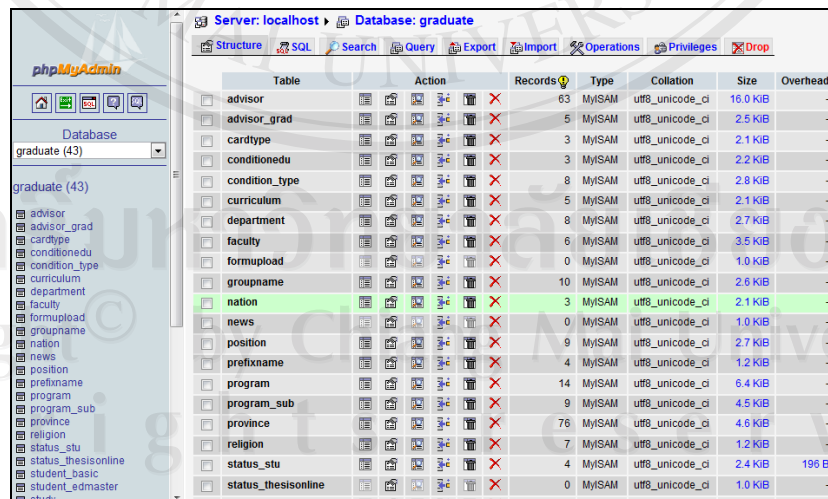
phpMyAdmin

Database
graduate (43)

graduate (43)

advisor
advisor_grad
cardtype
conditionedu
condition_type
curriculum
department
faculty
formupload
groupname
nation
news
position
prefixname
program
program_sub
province
religion
status_stu
status_thesisonline
student_basic
student_edmaster
study

Server: localhost ▸ Database: graduate

Structure | SQL | Search | Query | Export | Import | Operations | Privileges | Drop

| | Table | Action | Records | Type | Collation | Size | Overhead |
|---|---|---|---|---|---|---|---|
| | advisor | | 63 | MyISAM | utf8_unicode_ci | 16.0 KiB | - |
| | advisor_grad | | 5 | MyISAM | utf8_unicode_ci | 2.5 KiB | - |
| | cardtype | | 3 | MyISAM | utf8_unicode_ci | 2.1 KiB | - |
| | conditionedu | | 3 | MyISAM | utf8_unicode_ci | 2.2 KiB | - |
| | condition_type | | 8 | MyISAM | utf8_unicode_ci | 2.8 KiB | - |
| | curriculum | | 5 | MyISAM | utf8_unicode_ci | 2.1 KiB | - |
| | department | | 8 | MyISAM | utf8_unicode_ci | 2.7 KiB | - |
| | faculty | | 6 | MyISAM | utf8_unicode_ci | 3.5 KiB | - |
| | formupload | | 0 | MyISAM | utf8_unicode_ci | 1.0 KiB | - |
| | groupname | | 10 | MyISAM | utf8_unicode_ci | 2.6 KiB | - |
| | nation | | 3 | MyISAM | utf8_unicode_ci | 2.1 KiB | - |
| | news | | 0 | MyISAM | utf8_unicode_ci | 1.0 KiB | - |
| | position | | 9 | MyISAM | utf8_unicode_ci | 2.7 KiB | - |
| | prefixname | | 4 | MyISAM | utf8_unicode_ci | 1.2 KiB | - |
| | program | | 14 | MyISAM | utf8_unicode_ci | 6.4 KiB | - |
| | program_sub | | 9 | MyISAM | utf8_unicode_ci | 4.5 KiB | - |
| | province | | 76 | MyISAM | utf8_unicode_ci | 4.6 KiB | - |
| | religion | | 7 | MyISAM | utf8_unicode_ci | 1.2 KiB | - |
| | status_stu | | 4 | MyISAM | utf8_unicode_ci | 2.4 KiB | 196 B |
| | status_thesisonline | | 0 | MyISAM | utf8_unicode_ci | 1.0 KiB | - |